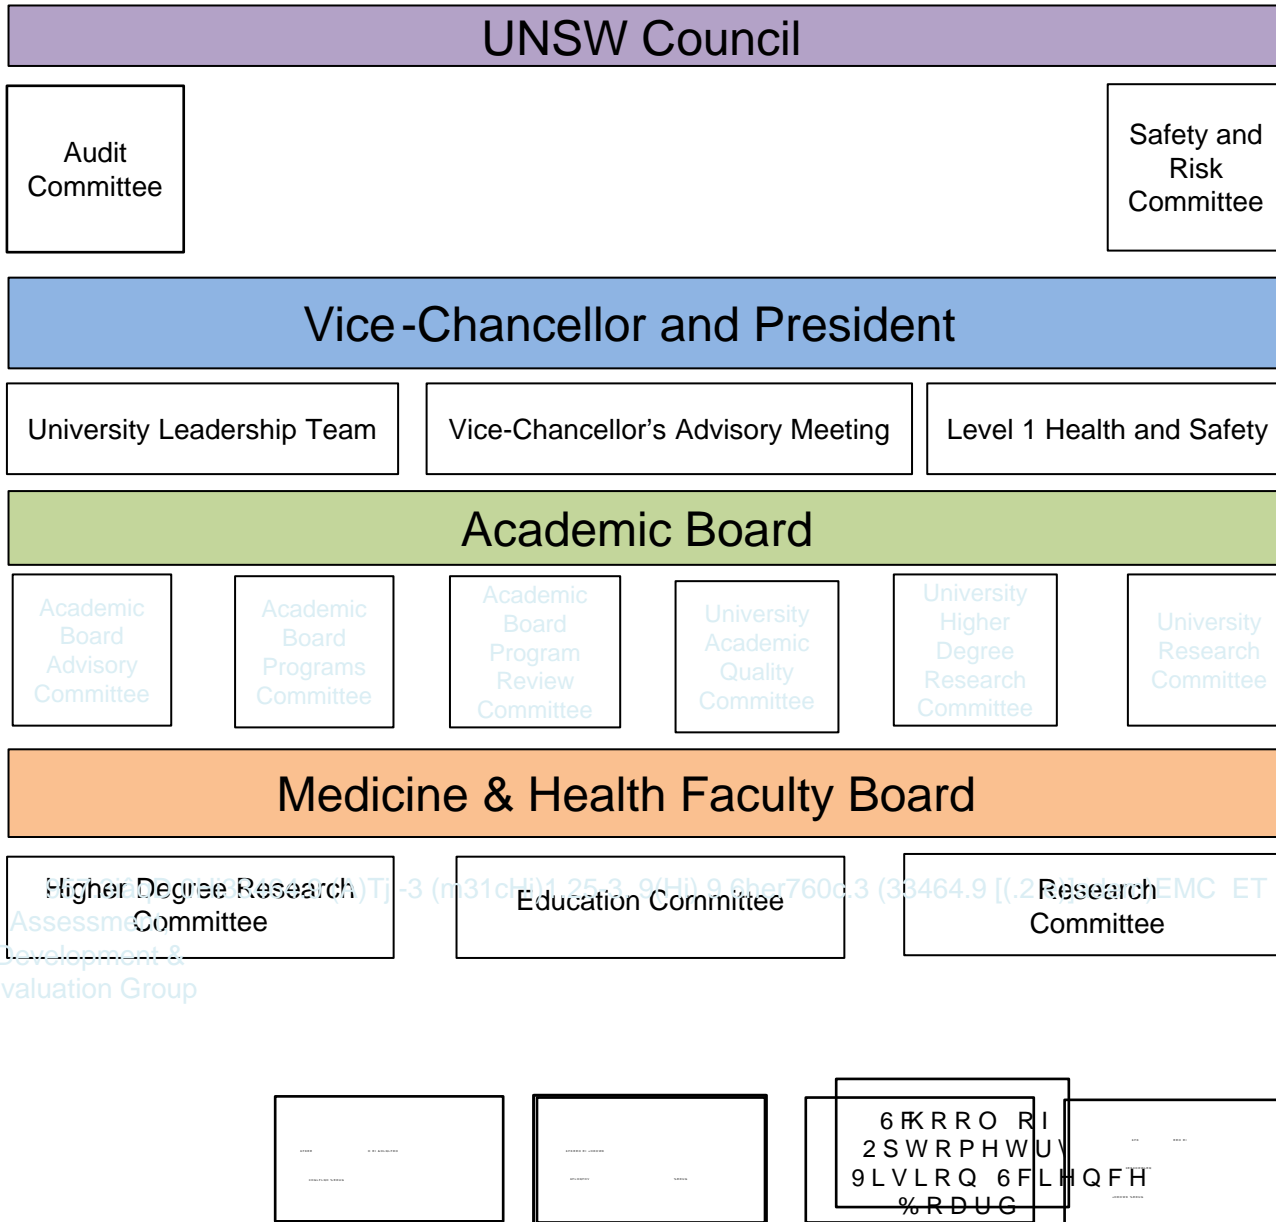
UNSW Council

Audit Committee

Safety and Risk Committee

Vice-Chancellor and President

University Leadership Team

Vice-Chancellor's Advisory Meeting

Level 1 Health and Safety

Academic Board

Academic Board Advisory Committee

Academic Board Programs Committee

Academic Board Program Review Committee

University Academic Quality Committee

University Higher Degree Research Committee

University Research Committee

Medicine & Health Faculty Board

Higher Degree Research Committee

Assessment Development & Evaluation Group

Education Committee

Research Committee

6FKRRO RI 2SWRPHWU\ 9LVLRQ 6FLHQFH %RDUG